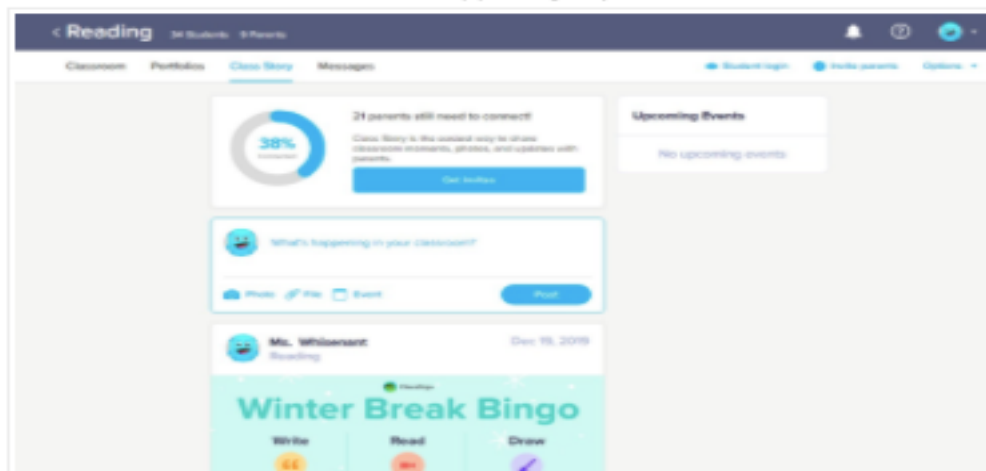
< Reading 34 Students 9 Parents

Classroom Portfolios Class Story Messages

Student login Invite parents Options

38% Connected

21 parents still need to connect!

Class Story is the easiest way to share classroom moments, photos, and updates with parents.

Get Invites

Upcoming Events

No upcoming events

What's happening in your classroom?

Photo File Event Post

Ms. Whisenant
Reading

Dec 19, 2019

ClassDojo

Winter Break Bingo

Write Read Draw